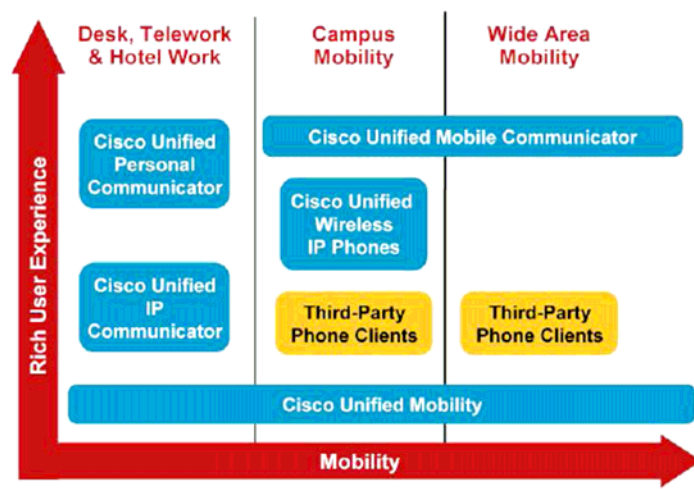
Desk, Telework & Hotel Work

Campus Mobility

Wide Area Mobility

Rich User Experience

Cisco Unified Personal Communicator

Cisco Unified Mobile Communicator

Cisco Unified Wireless IP Phones

Cisco Unified IP Communicator

Third-Party Phone Clients

Third-Party Phone Clients

Cisco Unified Mobility

Mobility